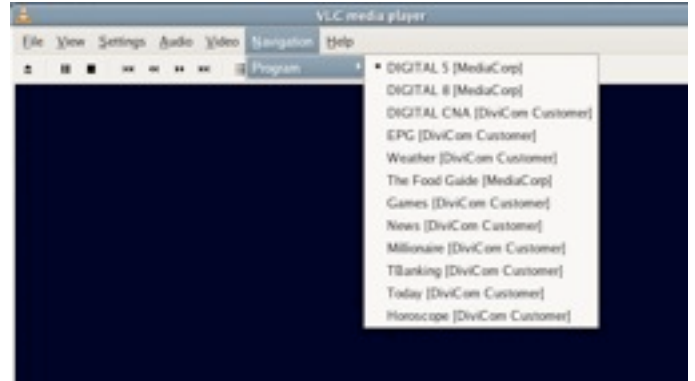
VLC media player

File View Settings Audio Video Navigation Help

Program

DIGITAL 5 [MediaCorp]
DIGITAL 8 [MediaCorp]
DIGITAL CNA [DiviCom Customer]
EPG [DiviCom Customer]
Weather [DiviCom Customer]
The Food Guide [MediaCorp]
Games [DiviCom Customer]
News [DiviCom Customer]
Millionaire [DiviCom Customer]
TBanking [DiviCom Customer]
Today [DiviCom Customer]
Horoscope [DiviCom Customer]